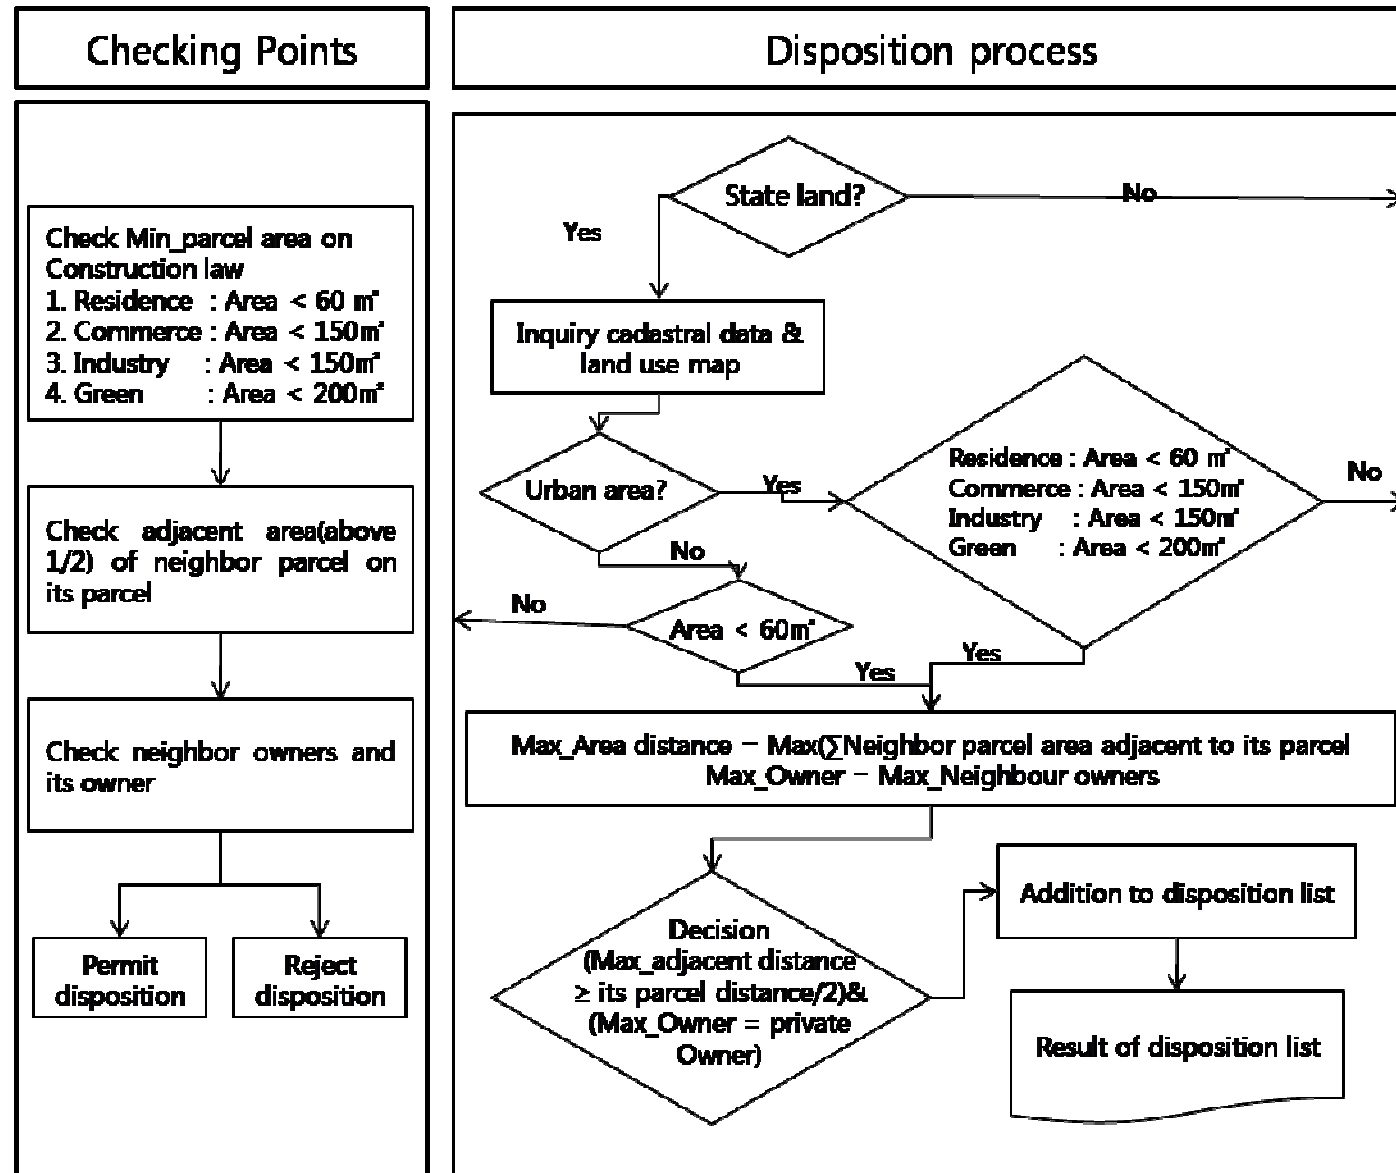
Checking Points

Check Min_parcel area on Construction law
1. Residence : Area < 60 ㎡
2. Commerce : Area < 150㎡
3. Industry : Area < 150㎡
4. Green : Area < 200㎡

Check adjacent area(above 1/2) of neighbor parcel on its parcel

Check neighbor owners and its owner

Permit disposition

Reject disposition

Disposition process

State land?

No

Yes

Inquiry cadastral data & land use map

Urban area?

Yes

Residence : Area < 60 ㎡
Commerce : Area < 150㎡
Industry : Area < 150㎡
Green : Area < 200㎡

No

No

No

Area < 60㎡

Yes

Yes

Max_Area distance − Max(∑Neighbor parcel area adjacent to its parcel
Max_Owner − Max_Neighbour owners

Decision
(Max_adjacent distance ≥ its parcel distance/2)&
(Max_Owner = private Owner)

Addition to disposition list

Result of disposition list